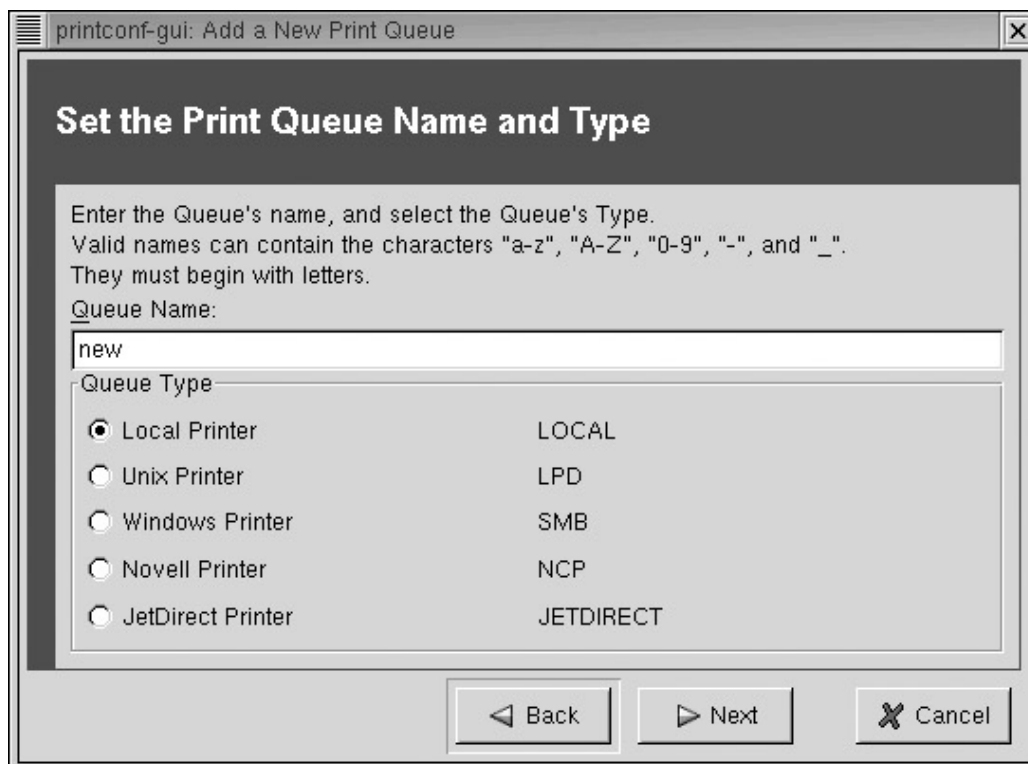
printconf-gui: Add a New Print Queue

Set the Print Queue Name and Type

Enter the Queue's name, and select the Queue's Type.
Valid names can contain the characters "a-z", "A-Z", "0-9", "-", and "_".
They must begin with letters.

Queue Name:

new

Queue Type

| | |
|---|---|
| Local Printer | LOCAL |
| Unix Printer | LPD |
| Windows Printer | SMB |
| Novell Printer | NCP |
| JetDirect Printer | JETDIRECT |

Back

Next

Cancel